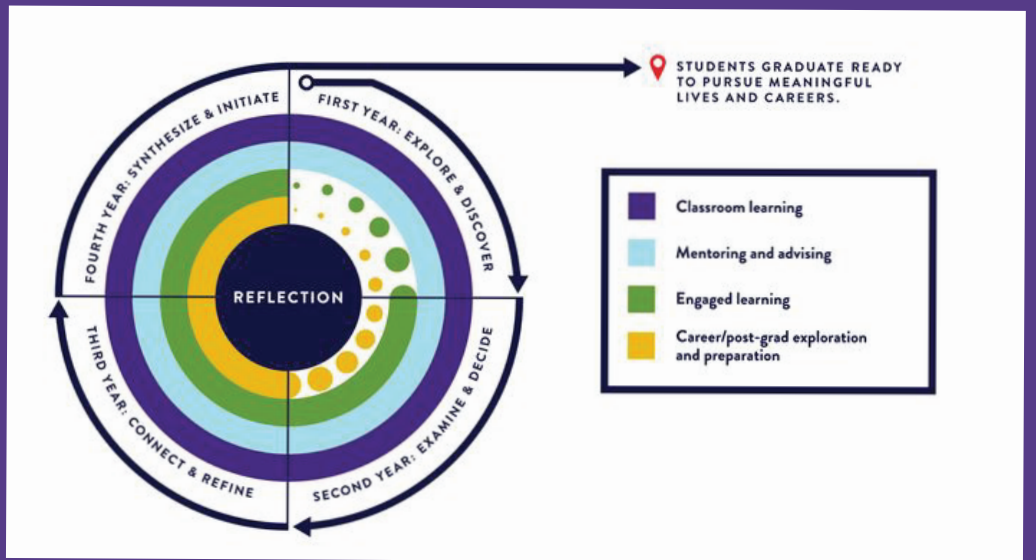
FOURTH YEAR: SYNTHESIZE & INITIATE

FIRST YEAR: EXPLORE & DISCOVER

STUDENTS GRADUATE READY TO PURSUE MEANINGFUL LIVES AND CAREERS.

REFLECTION

THIRD YEAR: CONNECT & REFINE

SECOND YEAR: EXAMINE & DECIDE

Classroom learning

Mentoring and advising

Engaged learning

Career/post-grad exploration and preparation